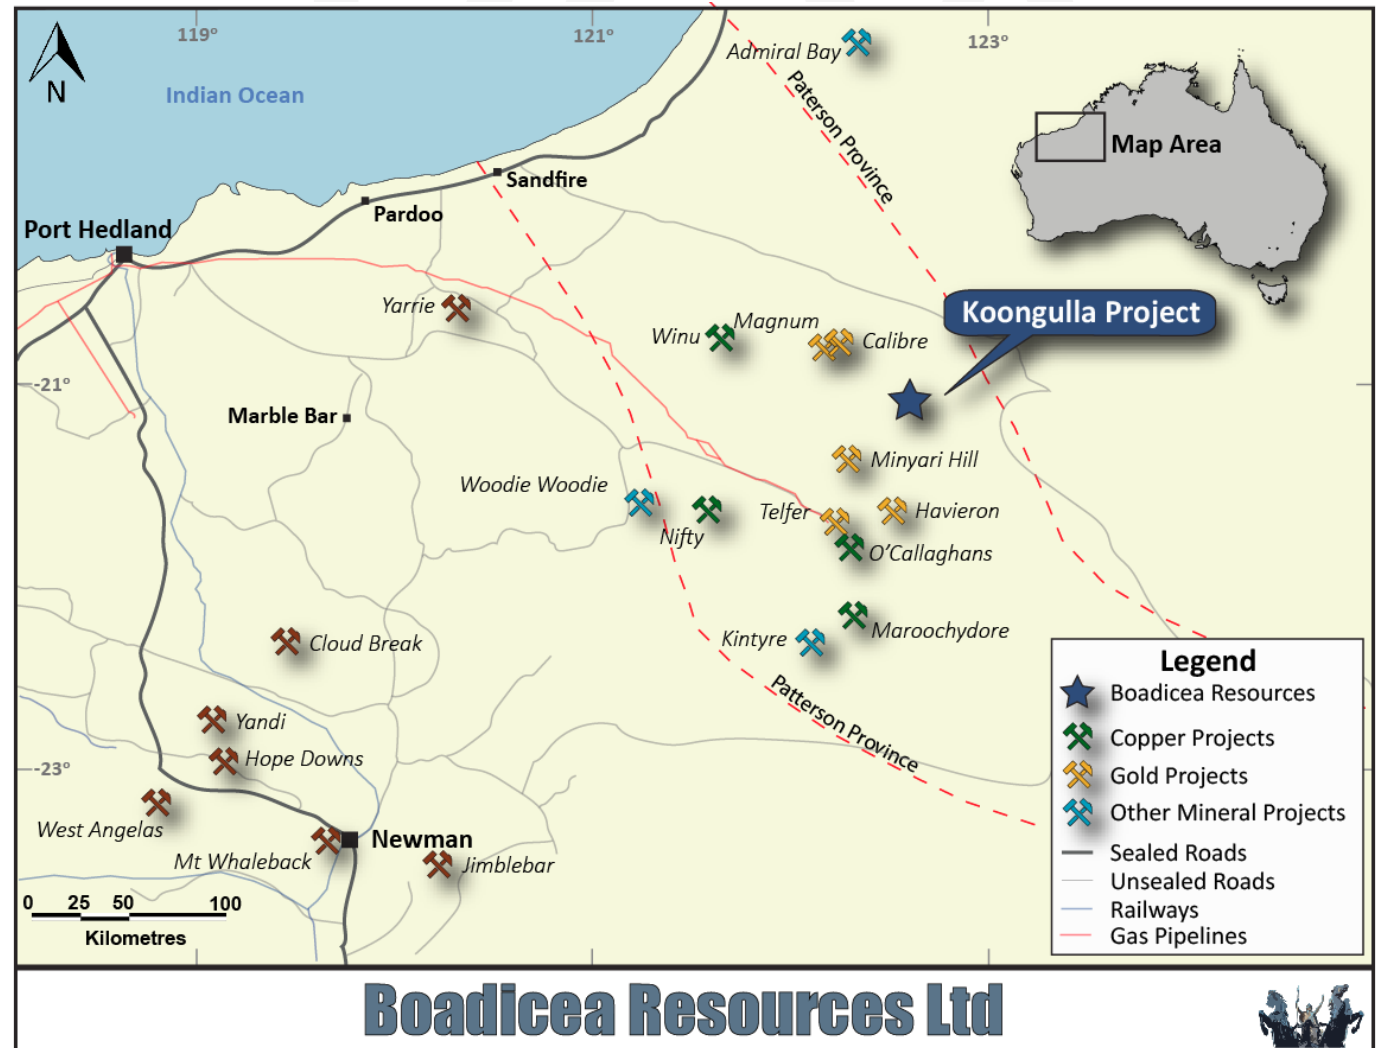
N

119°

121°

123°

Indian Ocean

Admiral Bay

Paterson Province

Map Area

Sandfire

Pardoo

Port Hedland

Yarrie

Winu

Magnum

Calibre

Koongulla Project

-21°

Marble Bar

Minyari Hill

Woodie Woodie

Telfer

Havieron

Nifty

O'Callaghans

Maroochydore

Kintyre

Cloud Break

Patterson Province

Yandi

Hope Downs

-23°

West Angelas

Newman

Mt Whaleback

Jimblebar

0 25 50 100

Kilometres

Legend
Boadicea Resources
Copper Projects
Gold Projects
Other Mineral Projects
Sealed Roads
Unsealed Roads
Railways
Gas Pipelines

Boadicea Resources Ltd